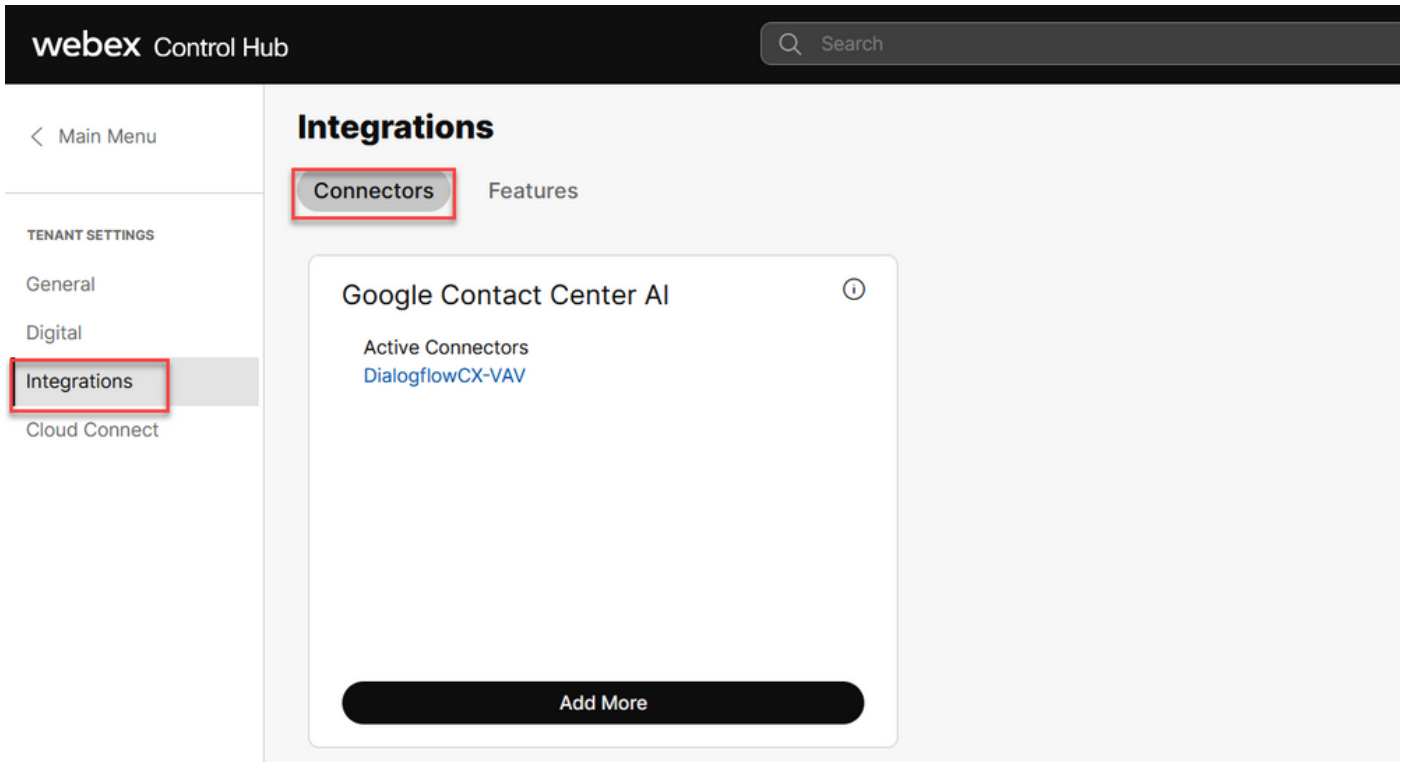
webex Control Hub

Search

< Main Menu

TENANT SETTINGS

General

Digital

Integrations

Cloud Connect

Integrations

Connectors

Features

Google Contact Center AI

Active Connectors

DialogflowCX-VAV

Add More